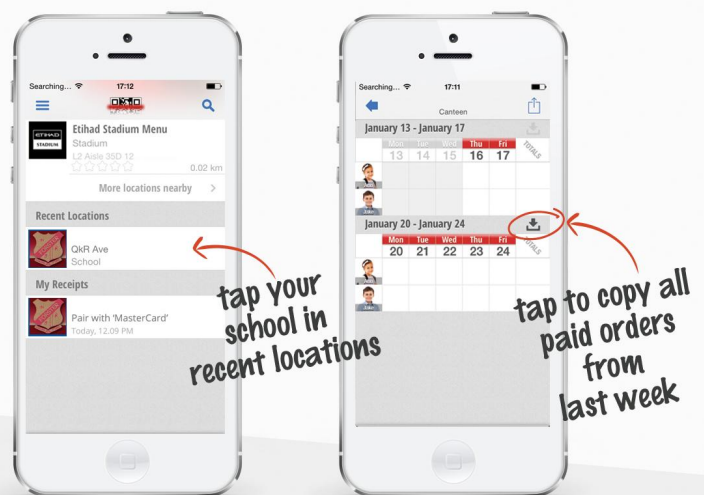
Searching... 17:12

ETIHAD STADIUM

Etihad Stadium Menu
Stadium
L2 Aisle 35D 12
0.02 km

More locations nearby >

Recent Locations

QkR Ave
School

My Receipts

Pair with 'MasterCard'
Today, 12.09 PM

tap your school in recent locations

Searching... 17:11

Canteen

January 13 - January 17

| Mon | Tue | Wed | Thu | Fri | TOTALS |
|---|---|---|---|---|---|
| 13 | 14 | 15 | 16 | 17 | |

Zaka

January 20 - January 24

| Mon | Tue | Wed | Thu | Fri | TOTALS |
|---|---|---|---|---|---|
| 20 | 21 | 22 | 23 | 24 | |

Zaka

tap to copy all paid orders from last week